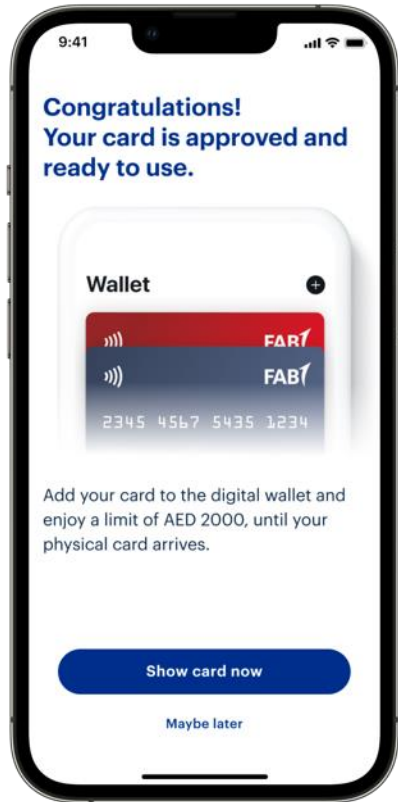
9:41

Congratulations!
Your card is approved and ready to use.

Wallet

FAB

FAB

2345 4567 5435 1234

Add your card to the digital wallet and enjoy a limit of AED 2000, until your physical card arrives.

Show card now

Maybe later